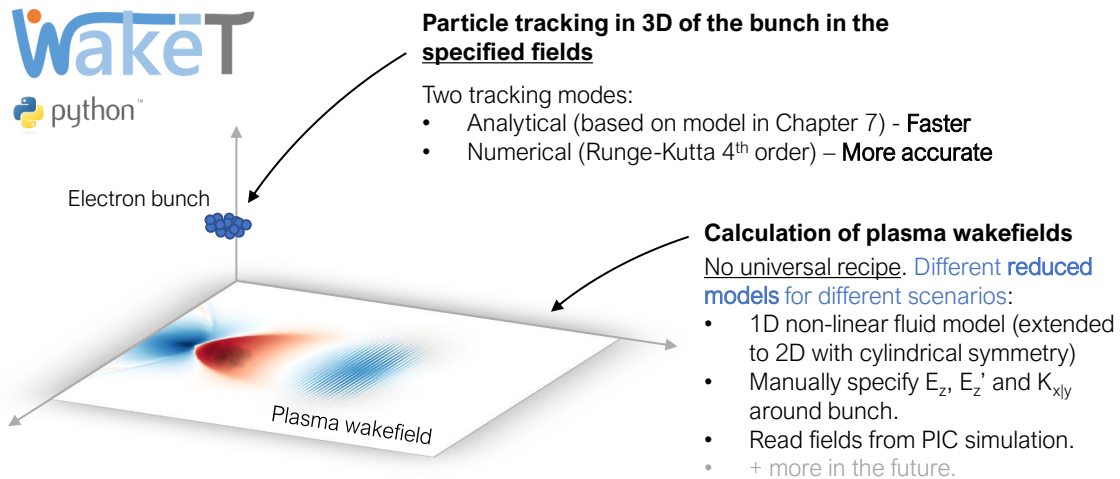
WakeT

python™

Particle tracking in 3D of the bunch in the specified fields

Two tracking modes:
• Analytical (based on model in Chapter 7) - Faster
• Numerical (Runge-Kutta 4$^{th}$ order) – More accurate

Electron bunch

Calculation of plasma wakefields

No universal recipe. Different reduced models for different scenarios:
• 1D non-linear fluid model (extended to 2D with cylindrical symmetry)
• Manually specify $E_z$, $E_z$' and $K_{x|y}$ around bunch.
• Read fields from PIC simulation.
• + more in the future.

Plasma wakefield